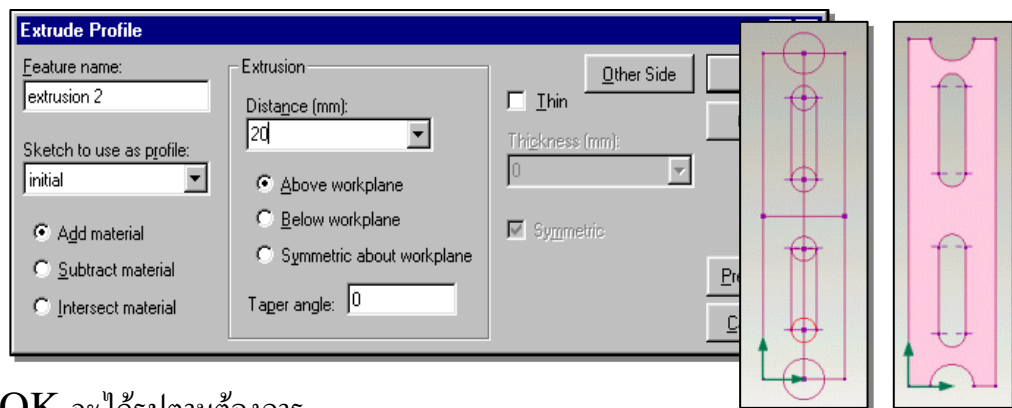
Extrude Profile

Feature name:
extrusion 2

Sketch to use as profile:
initial

Add material
Subtract material
Intersect material

Extrusion
Distance (mm):
20
Above workplane
Below workplane
Symmetric about workplane
Taper angle: 0

Other Side
Thin
Thickness (mm):
0
Symmetric

Pr
C

OK จะได้รูปตามต้องการ